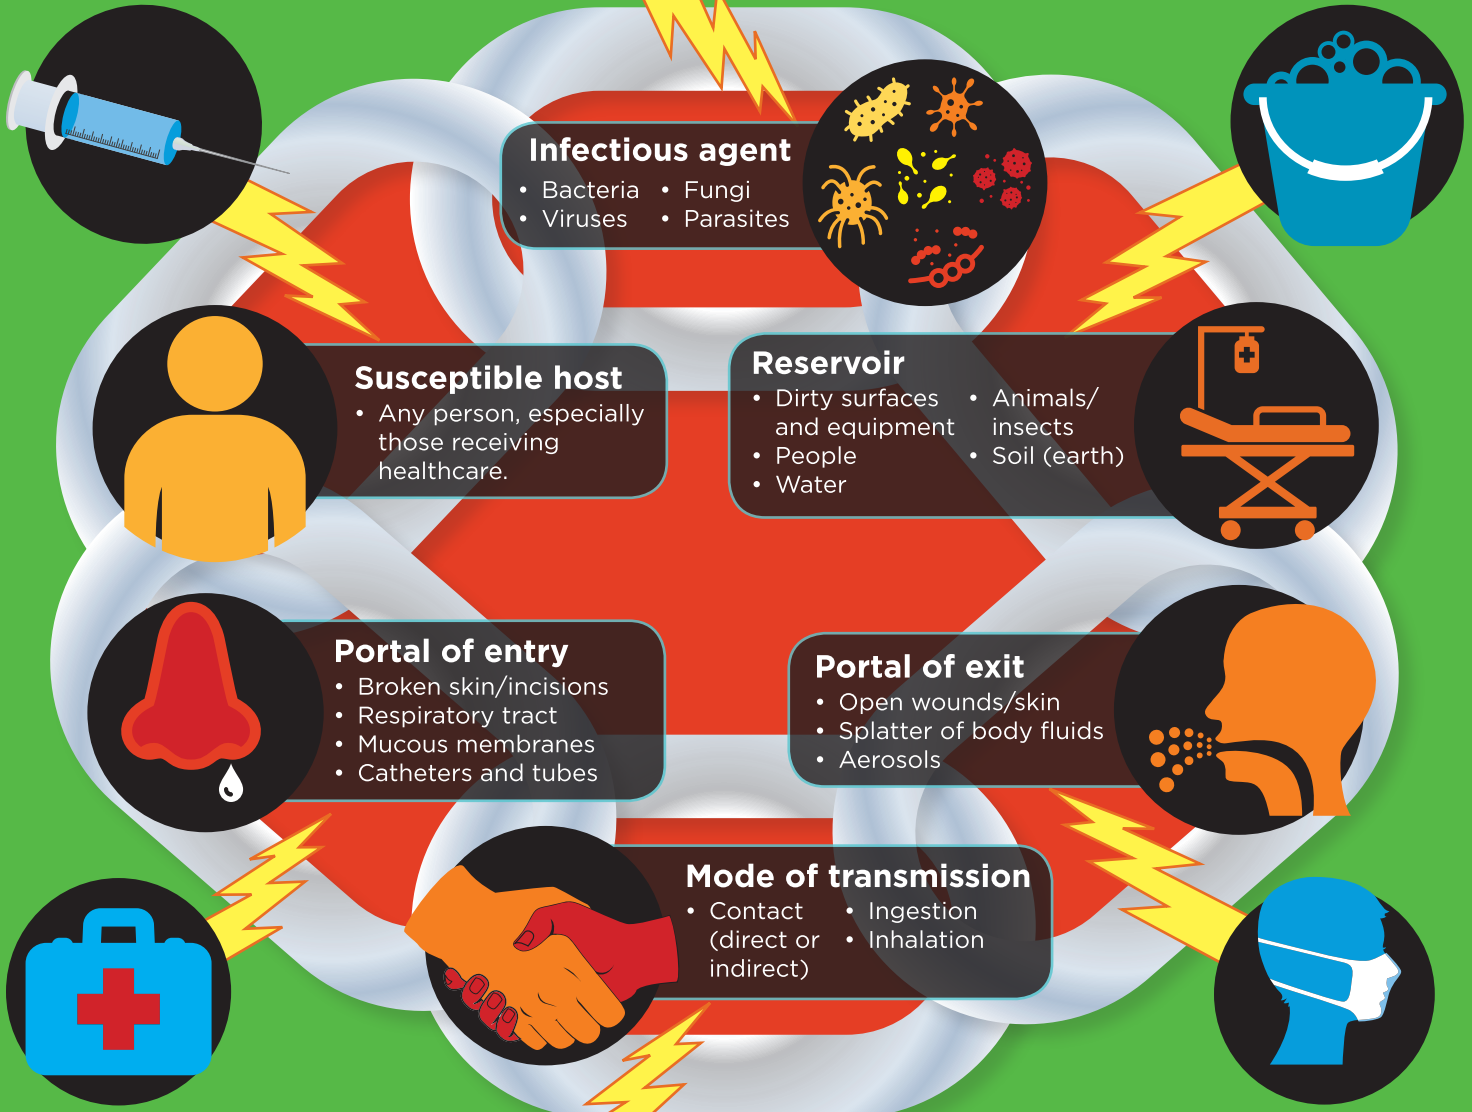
Infectious agent
• Bacteria • Fungi
• Viruses • Parasites

Susceptible host
• Any person, especially those receiving healthcare.

Reservoir
• Dirty surfaces and equipment
• People
• Water
• Animals/ insects
• Soil (earth)

Portal of entry
• Broken skin/incisions
• Respiratory tract
• Mucous membranes
• Catheters and tubes

Portal of exit
• Open wounds/skin
• Splatter of body fluids
• Aerosols

Mode of transmission
• Contact (direct or indirect)
• Ingestion
• Inhalation